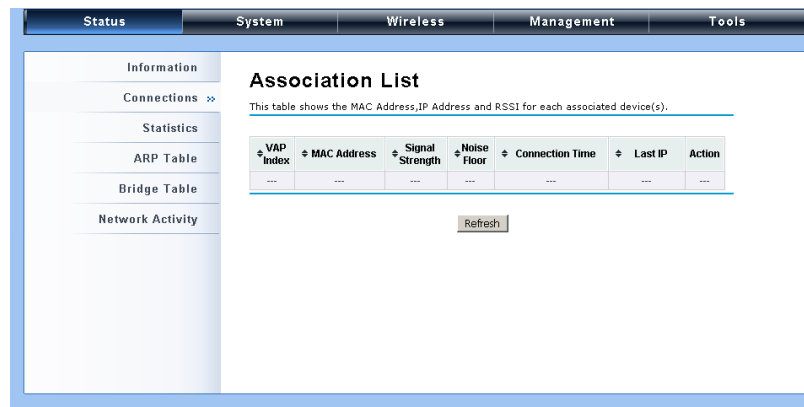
Status | System | Wireless | Management | Tools

Information
Connections »
Statistics
ARP Table
Bridge Table
Network Activity

Association List

This table shows the MAC Address,IP Address and RSSI for each associated device(s).

| ◆VAP Index | ◆ MAC Address | ◆ Signal Strength | ◆Noise Floor | ◆ Connection Time | ◆ Last IP | Action |
|---|---|---|---|---|---|---|
| --- | --- | --- | --- | --- | --- | --- |

Refresh